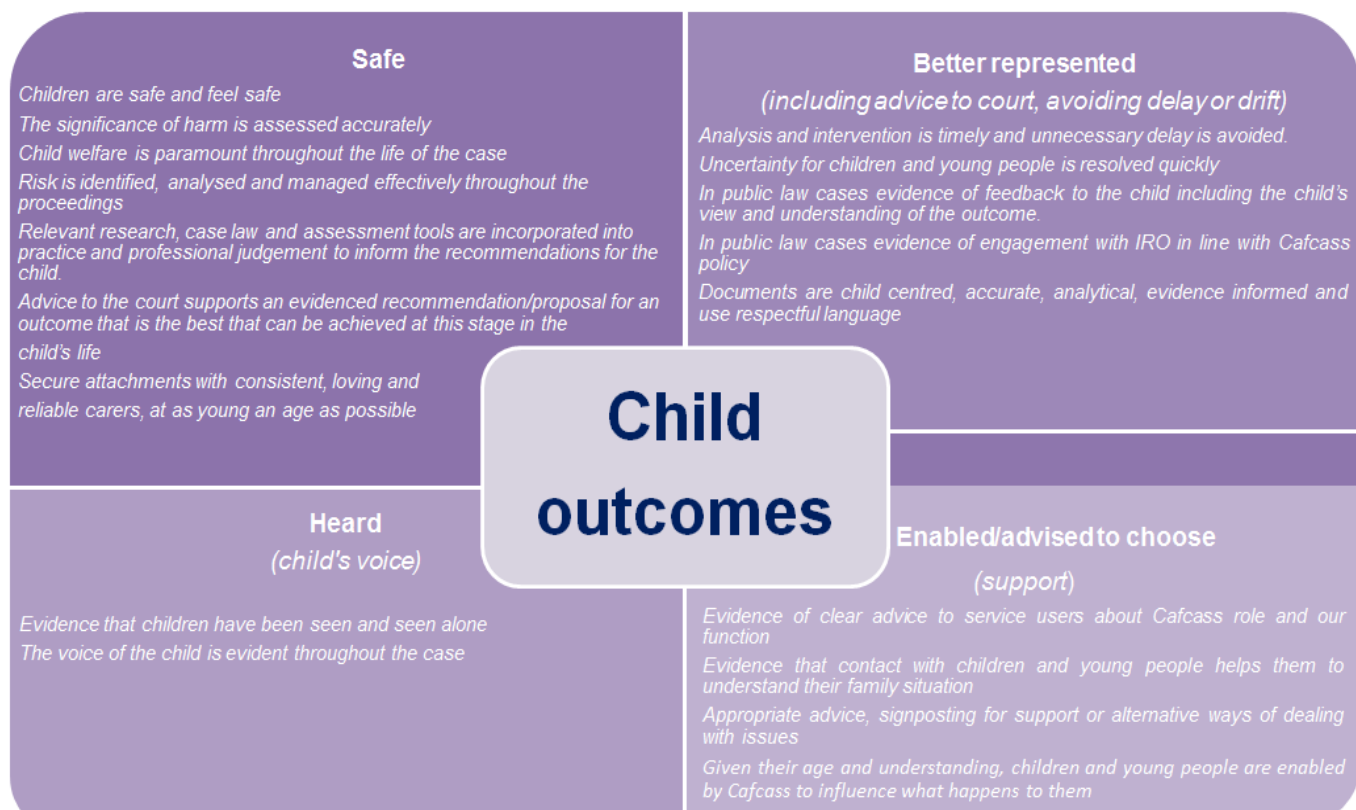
Safe

Children are safe and feel safe

The significance of harm is assessed accurately

Child welfare is paramount throughout the life of the case

Risk is identified, analysed and managed effectively throughout the proceedings

Relevant research, case law and assessment tools are incorporated into practice and professional judgement to inform the recommendations for the child.

Advice to the court supports an evidenced recommendation/proposal for an outcome that is the best that can be achieved at this stage in the child's life

Secure attachments with consistent, loving and reliable carers, at as young an age as possible

Better represented

(including advice to court, avoiding delay or drift)

Analysis and intervention is timely and unnecessary delay is avoided.

Uncertainty for children and young people is resolved quickly

In public law cases evidence of feedback to the child including the child's view and understanding of the outcome.

In public law cases evidence of engagement with IRO in line with Cafcass policy

Documents are child centred, accurate, analytical, evidence informed and use respectful language

Child outcomes

Heard

(child's voice)

Evidence that children have been seen and seen alone

The voice of the child is evident throughout the case

Enabled/advised to choose

(support)

Evidence of clear advice to service users about Cafcass role and our function

Evidence that contact with children and young people helps them to understand their family situation

Appropriate advice, signposting for support or alternative ways of dealing with issues

Given their age and understanding, children and young people are enabled by Cafcass to influence what happens to them